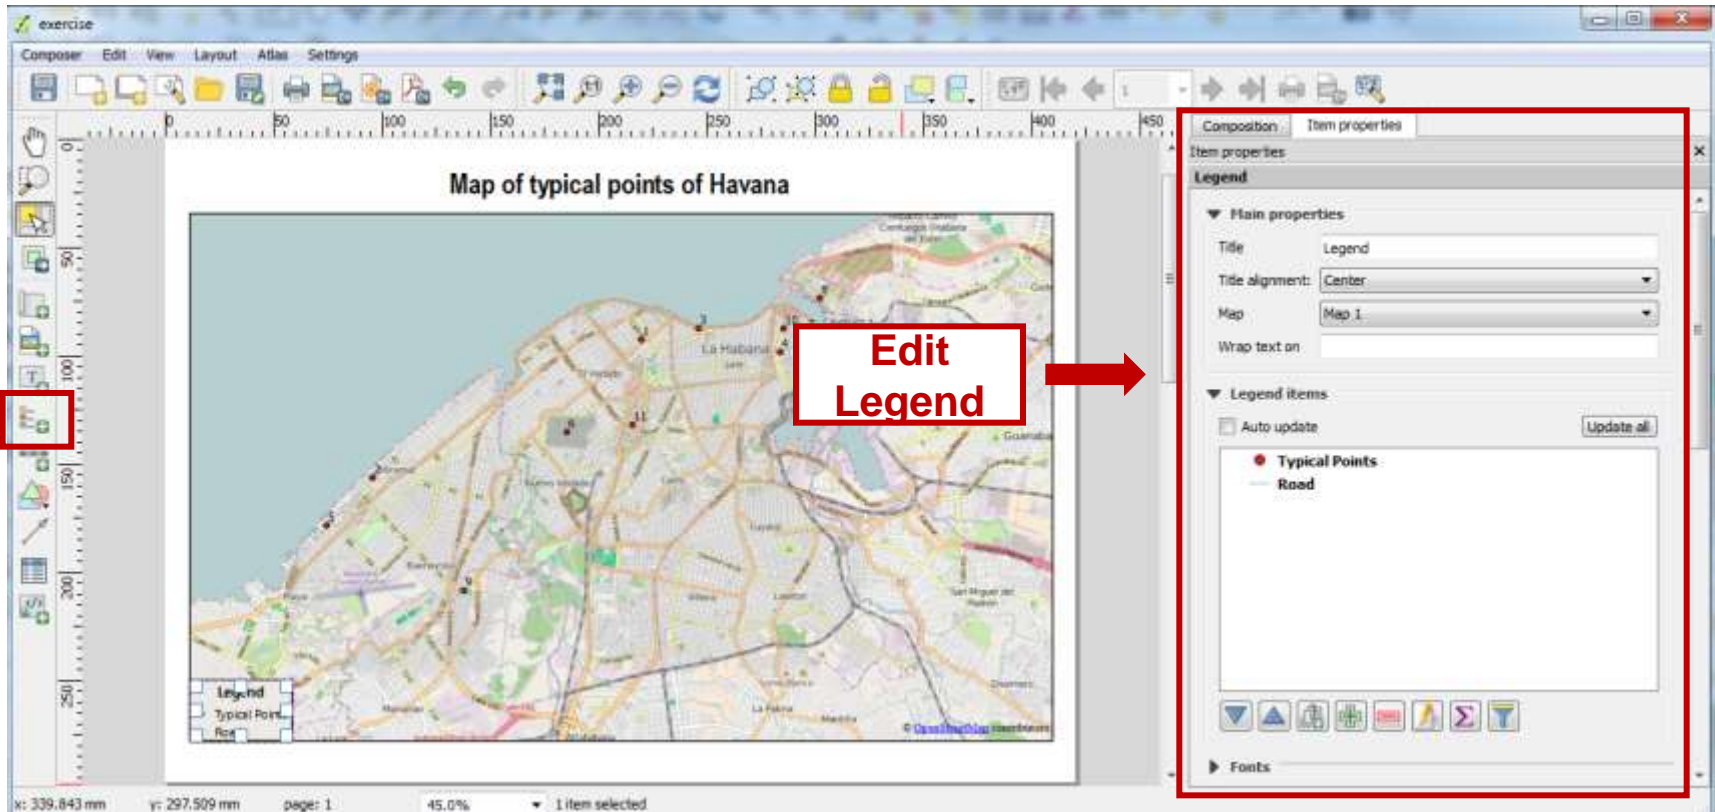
exercise

Composer Edit View Layout Atlas Settings

1

0 50 100 150 200 250 300 350 400 450

Map of typical points of Havana

La Habana

Edit Legend

Legend
Typical Points
Road

Composition Item properties

Item properties

Legend

Main properties

Title Legend

Title alignment: Center

Map Map 1

Wrap text on

Legend items

Auto update Update all

Typical Points
Road

Fonts

x: 339.843 mm y: 297.509 mm page: 1 45.0% 1 item selected